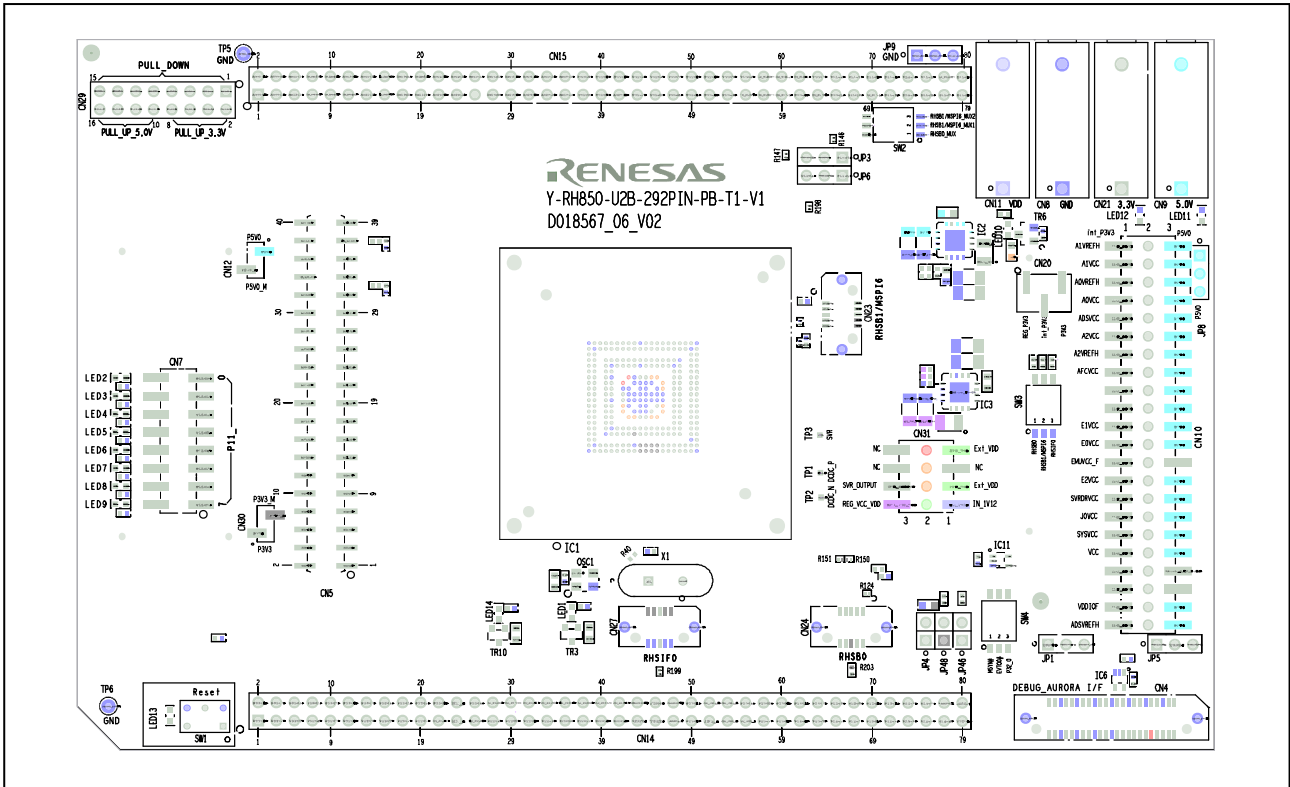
RENESAS
Y-RH850-U2B-292PIN-PB-T1-V1
D018567_06_V02

TP5 GND
PULL_DOWN
15 1
CN29
16 10 8 2
PULL_UP_5.0V PULL_UP_3.3V
2 10 20 30 CN15 40 50 60 JP9 GND 80
1 9 19 29 39 49 59 79
69
RHSB0/MSPI0_MUX2
RHSB1/MSPI4_MUX1
RHSB0_MUX
SW2
R146
R147
JP3
JP6
R198
CN11 VDD CN8 GND CN21 3.3V CN9 5.0V
LED12 LED11
1 2 3
TR6
IC2
LED10
CN20
REG_P3V3 Int_P3V3 P3V3
Int_P3V3
P5V0
P5V0
JP8
A1VREFH
A1VCC
A0VREFH
A0VCC
A0SVCC
A2VCC
A2VREFH
AFCVCC
E1VCC
E0VCC
EMUVCC_F
E2VCC
SVRDRVCC
J0VCC
SYSVCC
VCC
VDDIOF
ADSVREFH
CN10
SW3
RHSB0 RHSB1/MSPI4 MSPI0
1 2 3
IC3
CN31
NC Ext_VDD
NC NC
SVR_OUTPUT Ext_VDD
REG_VCC_VDD IN_1V12
3 2 1
TP3 SVR
TP1 DCDC_N DCDC_P
TP2
TP4
CN23
RHSB1/MSPI6
P5V0
CN12
P5V0_M
40 39
30 29
20 19
10 9
2 1
CN5
P3V3_M
CN30
P3V3
LED2
LED3
LED4
LED5
LED6
LED7
LED8
LED9
CN7
P11
IC1
OSC1
R40
X1
CN27
RHSIF0
R199
LED14
TR10
LED1
TR3
R151 R150
R124
CN24
RHSB0
R203
IC11
SW4
MSYNV EVTO4 PE_0
1 2 3
JP4 JP48 JP46
JP1 JP5
IC6
DEBUG_AURORA I/F CN4
TP6 GND
Reset
LED13
SW1
2 10 20 30 40 50 60 70 80
1 9 19 29 39 CN14 49 59 69 79